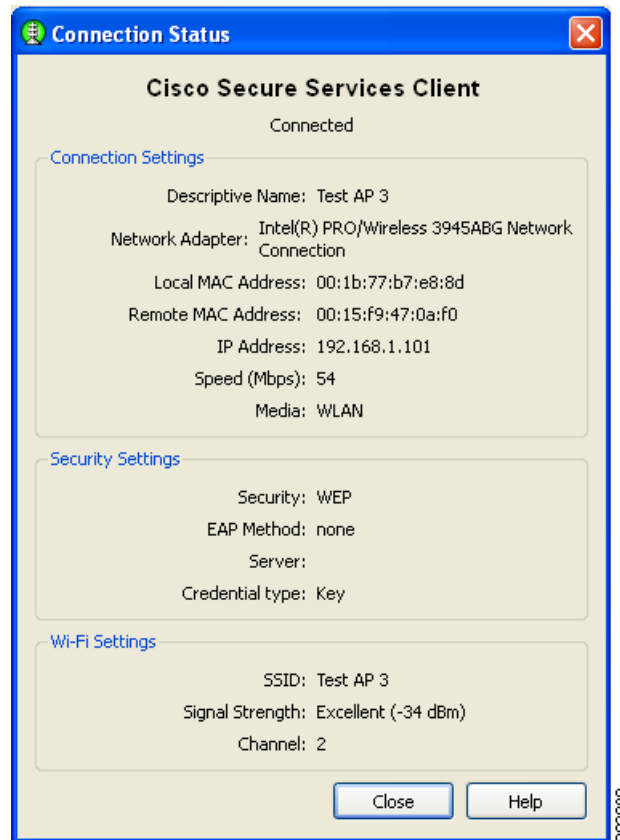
Connection Status

Cisco Secure Services Client

Connected

Connection Settings

Descriptive Name: Test AP 3

Network Adapter: Intel(R) PRO/Wireless 3945ABG Network Connection

Local MAC Address: 00:1b:77:b7:e8:8d

Remote MAC Address: 00:15:f9:47:0a:f0

IP Address: 192.168.1.101

Speed (Mbps): 54

Media: WLAN

Security Settings

Security: WEP

EAP Method: none

Server:

Credential type: Key

Wi-Fi Settings

SSID: Test AP 3

Signal Strength: Excellent (-34 dBm)

Channel: 2

Close

Help

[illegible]